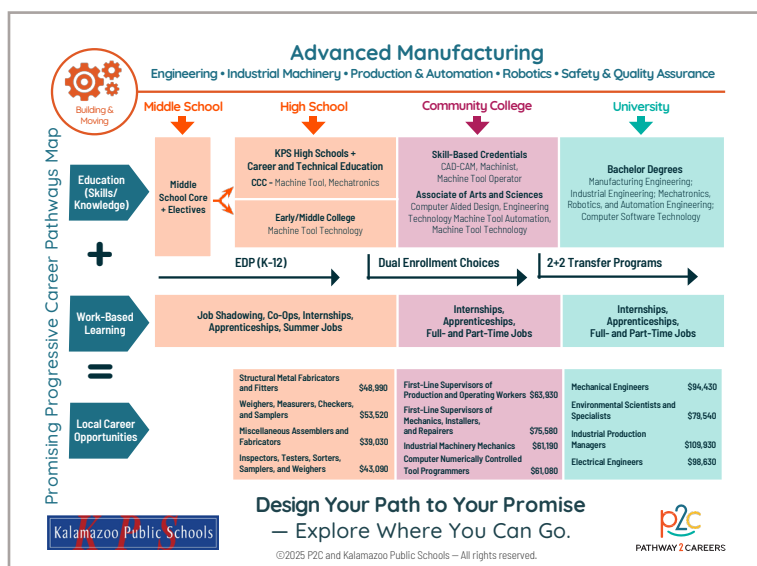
Advanced Manufacturing
Engineering • Industrial Machinery • Production & Automation • Robotics • Safety & Quality Assurance

Building & Moving

Promising Progressive Career Pathways Map

Middle School
High School
Community College
University

Education (Skills/ Knowledge)

Middle School Core + Electives

KPS High Schools + Career and Technical Education
CCC – Machine Tool, Mechatronics

Early/Middle College
Machine Tool Technology

Skill-Based Credentials
CAD-CAM, Machinist, Machine Tool Operator
Associate of Arts and Sciences
Computer Aided Design, Engineering Technology Machine Tool Automation, Machine Tool Technology

Bachelor Degrees
Manufacturing Engineering; Industrial Engineering; Mechatronics, Robotics, and Automation Engineering; Computer Software Technology

+

EDP (K-12)
Dual Enrollment Choices
2+2 Transfer Programs

Work-Based Learning

Job Shadowing, Co-Ops, Internships, Apprenticeships, Summer Jobs

Internships, Apprenticeships, Full- and Part-Time Jobs

Internships, Apprenticeships, Full- and Part-Time Jobs

=

Local Career Opportunities

| | |
|---|---|
| Structural Metal Fabricators and Fitters | $48,990 |
| Weighers, Measurers, Checkers, and Samplers | $53,520 |
| Miscellaneous Assemblers and Fabricators | $39,030 |
| Inspectors, Testers, Sorters, Samplers, and Weighers | $43,090 |

| | |
|---|---|
| First-Line Supervisors of Production and Operating Workers | $63,930 |
| First-Line Supervisors of Mechanics, Installers, and Repairers | $75,580 |
| Industrial Machinery Mechanics | $61,190 |
| Computer Numerically Controlled Tool Programmers | $61,080 |

| | |
|---|---|
| Mechanical Engineers | $94,430 |
| Environmental Scientists and Specialists | $79,540 |
| Industrial Production Managers | $109,930 |
| Electrical Engineers | $98,630 |

Kalamazoo Public Schools
KPS

Design Your Path to Your Promise
— Explore Where You Can Go.

©2025 P2C and Kalamazoo Public Schools — All rights reserved.

p2c
PATHWAY 2 CAREERS